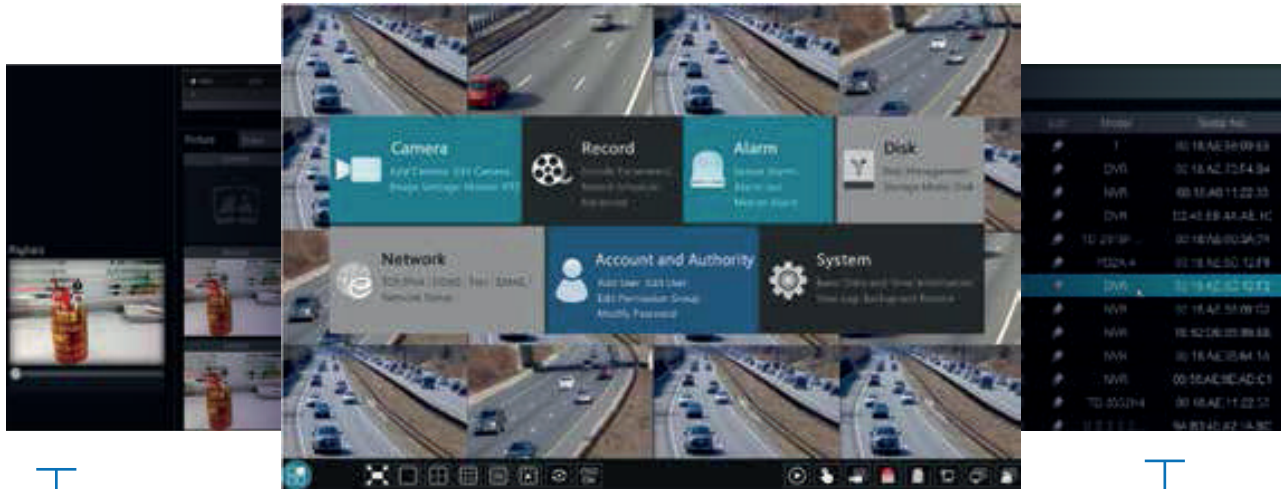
Playback

Picture

Camera
Add Camera Edit Camera
Image Settings Motion PTZ

Record
Encode Parameters
Record Schedule
Advanced

Alarm
Sensor Alarm
Alarm out
Motion Alarm

Disk
Disk Management
Storage Mode Disk

Network
TCP/IPv4 DDNS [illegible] EMAIL
Network Status

Account and Authority
Add User Edit User
Edit Permission Group
Modify Password

System
Basic Date and Time Information
View Logs Background Restore

| Edit | Model | Serial No. |
|---|---|---|
| | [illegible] | 00:18:AE:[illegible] |
| | DVR | 00:18:AE:72:F4:B4 |
| | NVR | 00:18:AE:11:22:33 |
| | DVR | 12:45:EB:AA:AE:1C |
| | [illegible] | 00:18:AE:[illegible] |
| | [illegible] | 00:18:AE:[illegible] |
| | DVR | 00:18:AE:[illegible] |
| | NVR | 00:18:AE:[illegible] |
| | NVR | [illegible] |
| | NVR | 00:18:AE:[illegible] |
| | NVR | 00:18:AE:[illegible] |
| | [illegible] | 00:18:AE:11:22:57 |
| | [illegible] | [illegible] |